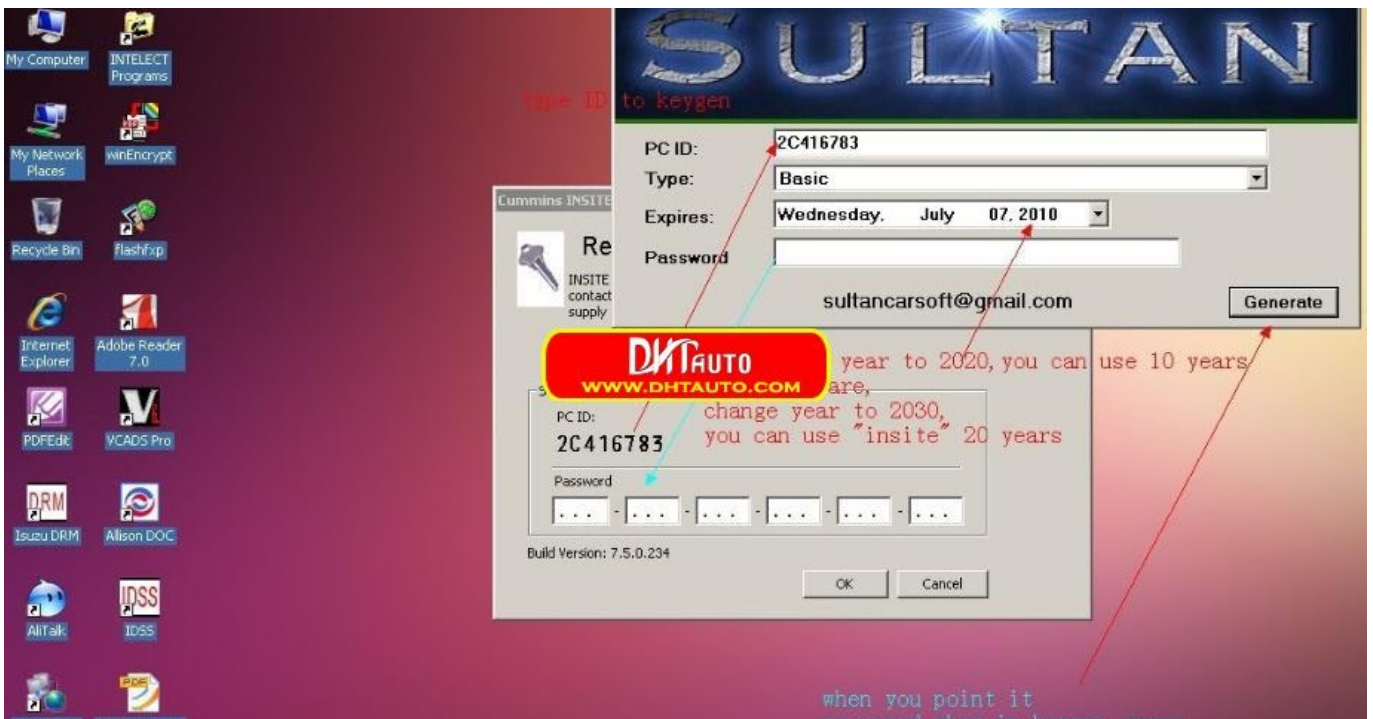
My Computer
INTELECT Programs
My Network Places
winEncrypt
Recycle Bin
flashfxp
Internet Explorer
Adobe Reader 7.0
PDFEdit
VCADS Pro
Isuzu DRM
Allison DOC
AliTalk
IDSS

SULTAN
type ID to keygen
PC ID: 2C416783
Type: Basic
Expires: Wednesday, July 07, 2010
Password
sultancarsoft@gmail.com
Generate

Cummins INSITE
Re
INSITE
contact
supply

DHTAUTO
WWW.DHTAUTO.COM

year to 2020, you can use 10 years
are,
change year to 2030,
you can use "insite" 20 years

PC ID:
2C416783
Password
... - ... - ... - ... - ... - ...
Build Version: 7.5.0.234
OK
Cancel

when you point it
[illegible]